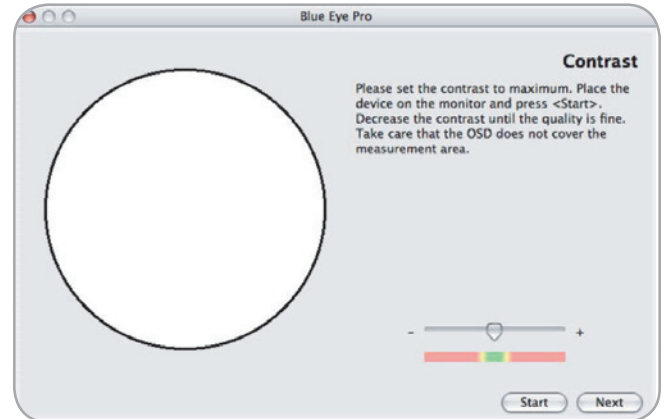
Blue Eye Pro

Contrast

Please set the contrast to maximum. Place the device on the monitor and press <Start>. Decrease the contrast until the quality is fine. Take care that the OSD does not cover the measurement area.

-

+

Start

Next